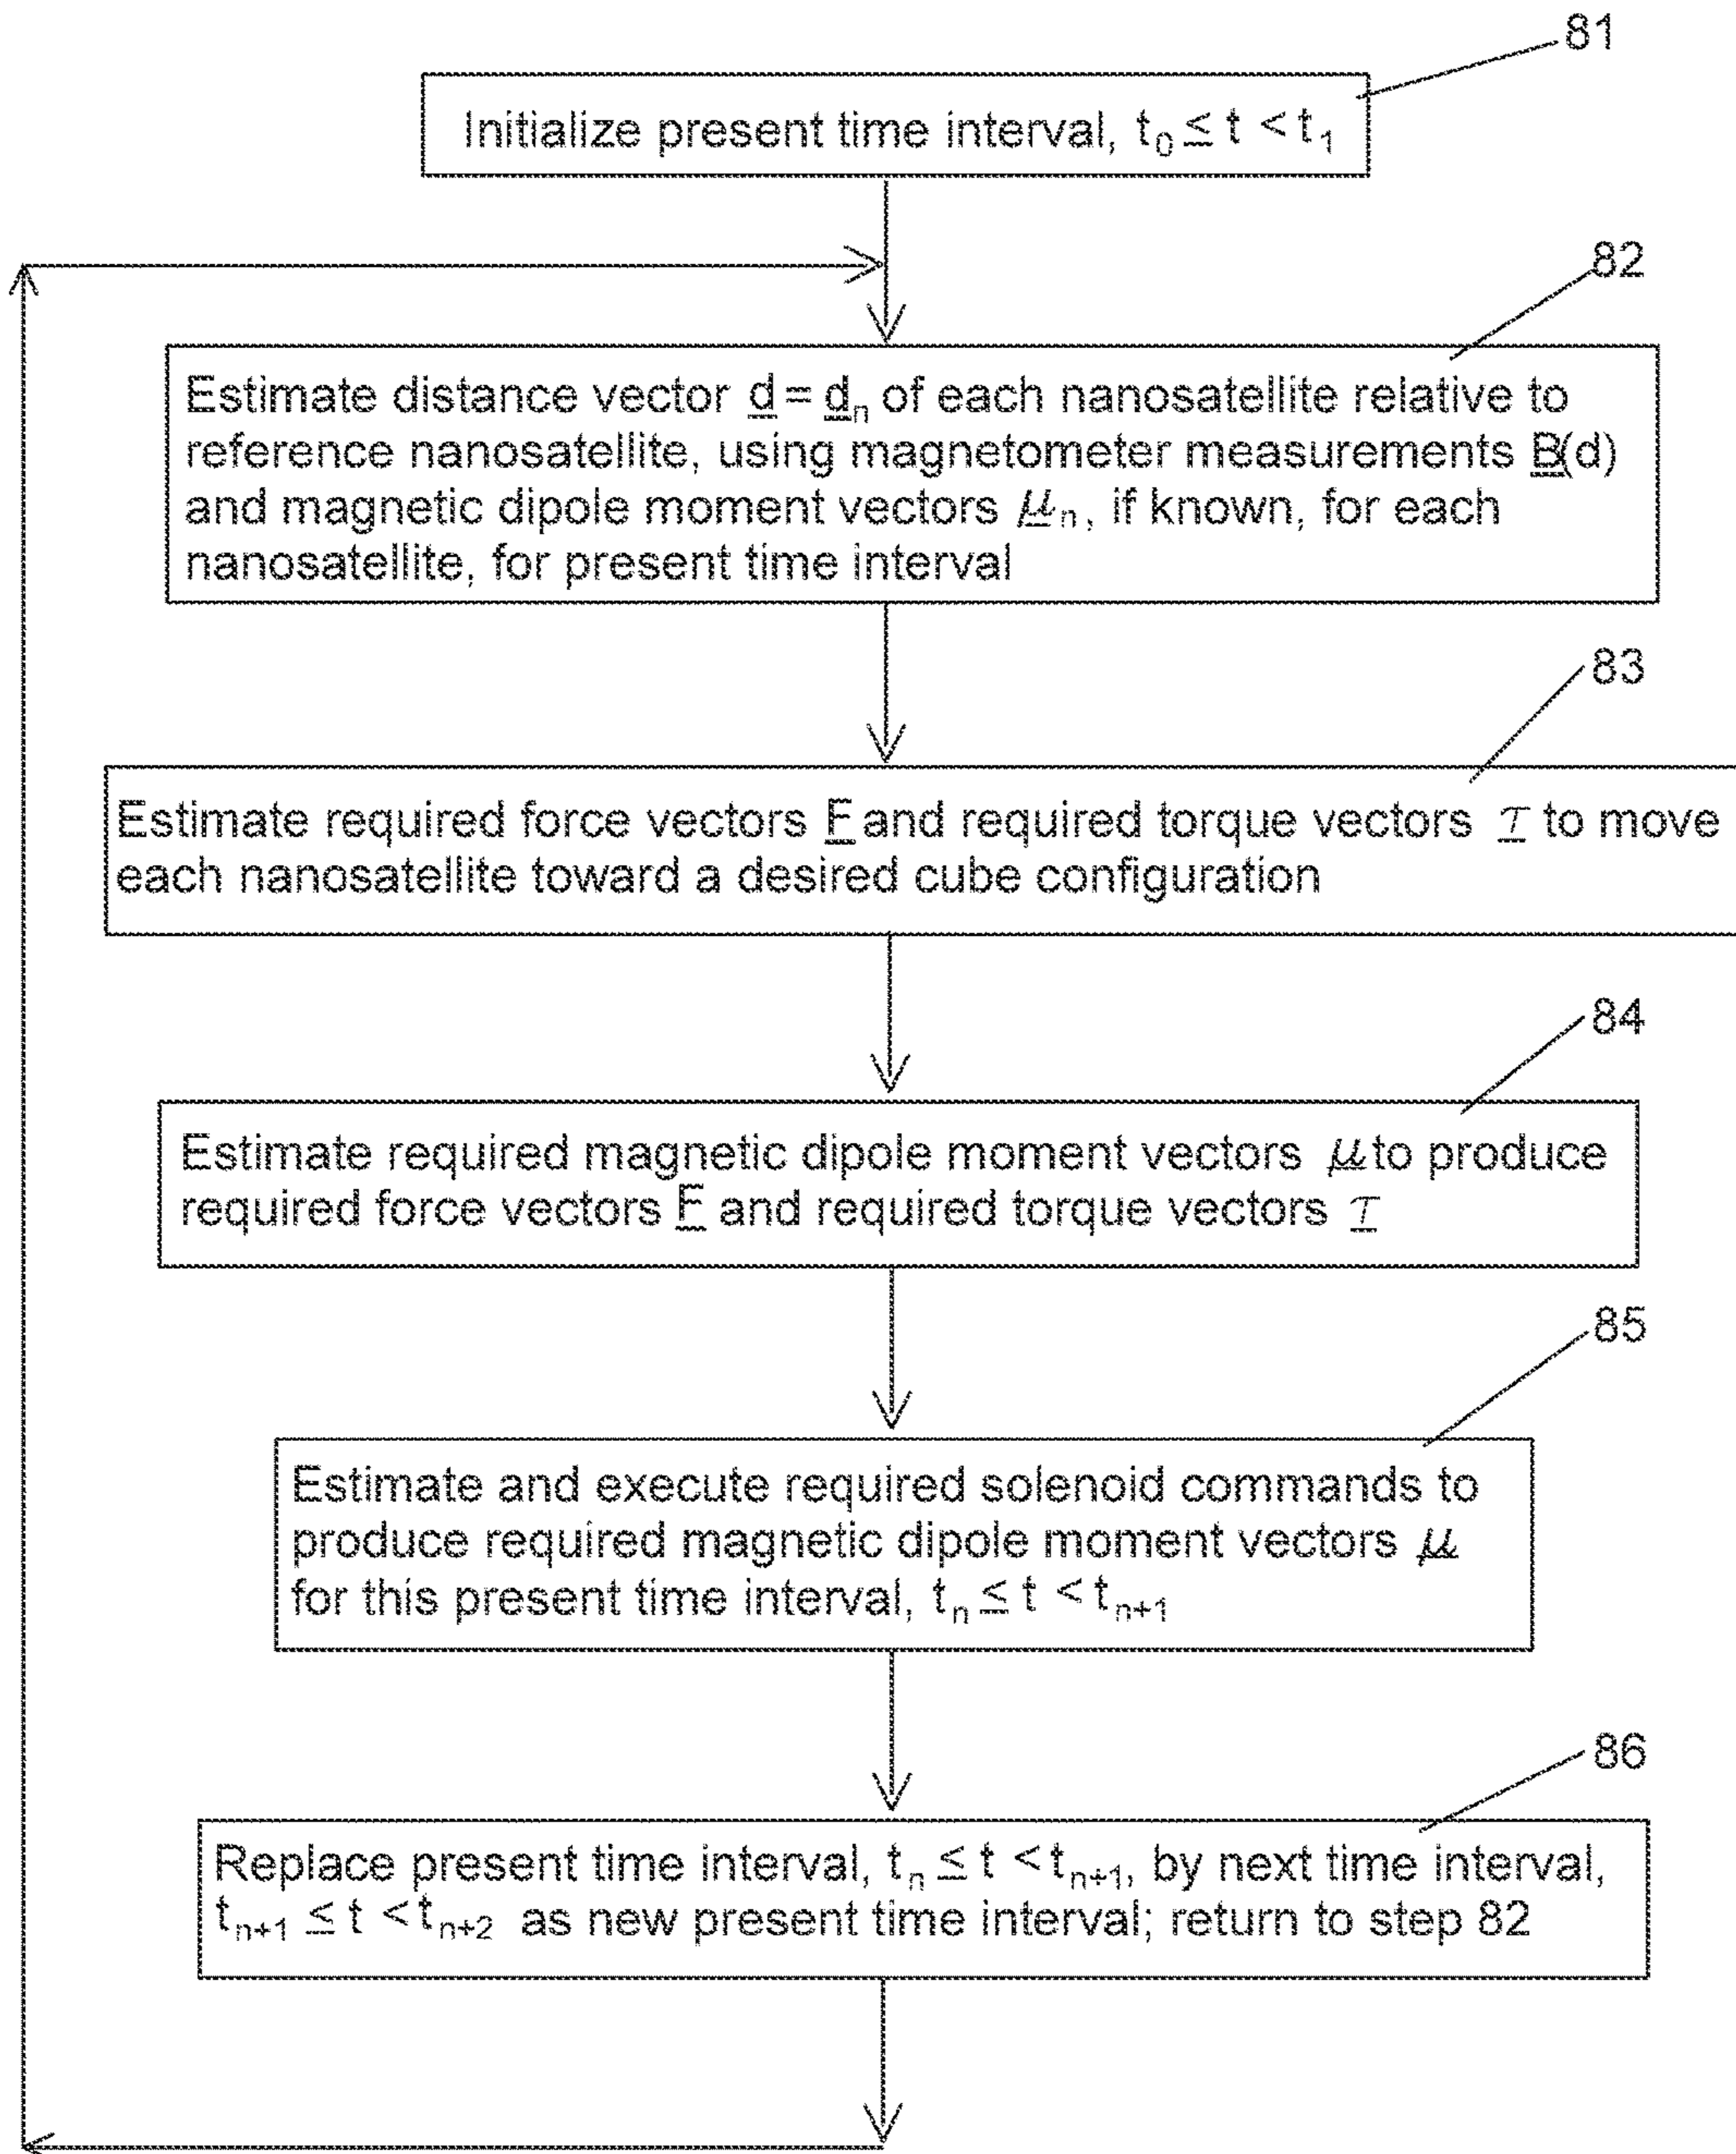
81

Initialize present time interval, $t_0 \leq t < t_1$

82

Estimate distance vector $\underline{d} = \underline{d}_n$ of each nanosatellite relative to reference nanosatellite, using magnetometer measurements $\underline{B}(d)$ and magnetic dipole moment vectors $\underline{\mu}_n$, if known, for each nanosatellite, for present time interval

83

Estimate required force vectors $\underline{F}$ and required torque vectors $\underline{\tau}$ to move each nanosatellite toward a desired cube configuration

84

Estimate required magnetic dipole moment vectors $\underline{\mu}$ to produce required force vectors $\underline{F}$ and required torque vectors $\underline{\tau}$

85

Estimate and execute required solenoid commands to produce required magnetic dipole moment vectors $\underline{\mu}$ for this present time interval, $t_n \leq t < t_{n+1}$

86

Replace present time interval, $t_n \leq t < t_{n+1}$, by next time interval, $t_{n+1} \leq t < t_{n+2}$ as new present time interval; return to step 82